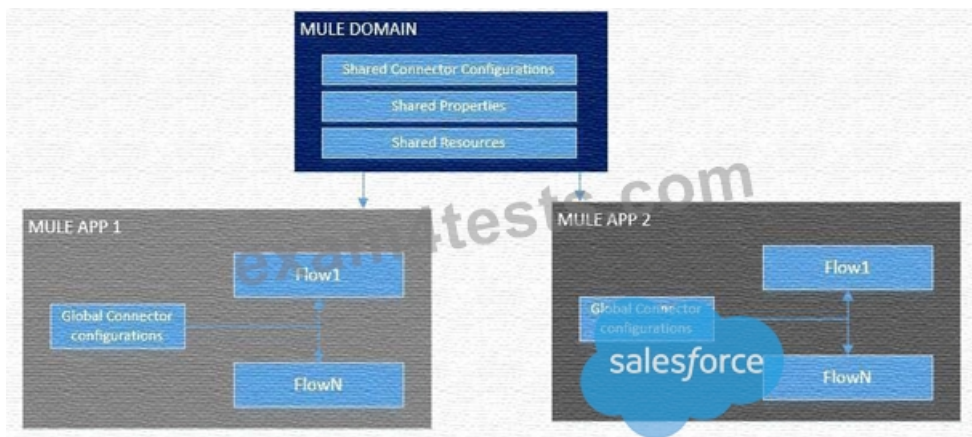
MULE DOMAIN

Shared Connector Configurations

Shared Properties

Shared Resources

examtests.com

MULE APP 1

Flow1

Global Connector configurations

FlowN

MULE APP 2

Flow1

Global Connector configurations

salesforce

FlowN